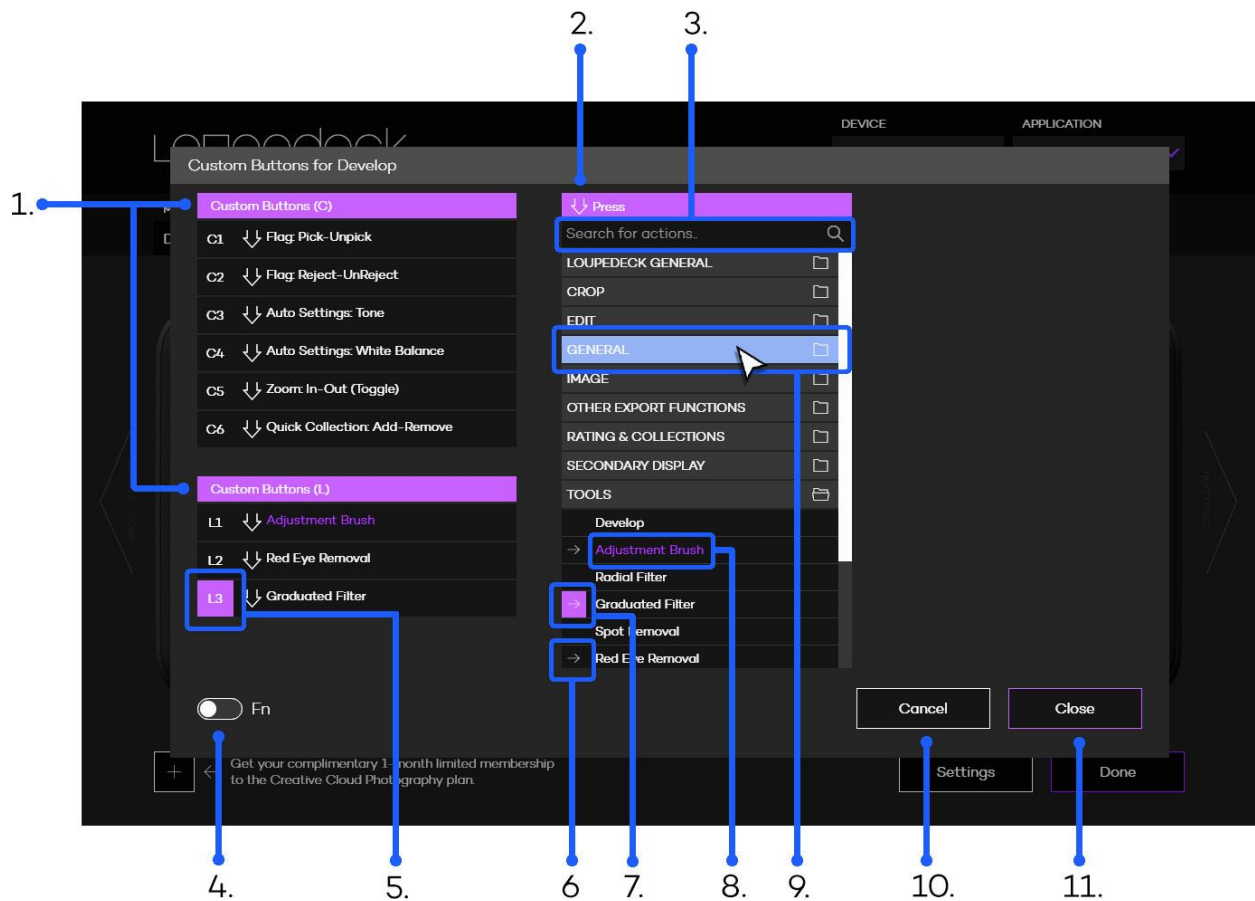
2.
3.
1.
DEVICE
APPLICATION
Custom Buttons for Develop
Custom Buttons (C)
C1 Flag: Pick-Unpick
C2 Flag: Reject-UnReject
C3 Auto Settings: Tone
C4 Auto Settings: White Balance
C5 Zoom: In-Out (Toggle)
C6 Quick Collection: Add-Remove
Custom Buttons (L)
L1 Adjustment Brush
L2 Red Eye Removal
L3 Graduated Filter
Press
Search for actions..
LOUPEDECK GENERAL
CROP
EDIT
GENERAL
IMAGE
OTHER EXPORT FUNCTIONS
RATING & COLLECTIONS
SECONDARY DISPLAY
TOOLS
Develop
Adjustment Brush
Radial Filter
Graduated Filter
Spot Removal
Red Eye Removal
Fn
Cancel
Close
Get your complimentary 1-month limited membership to the Creative Cloud Photography plan.
Settings
Done
4.
5.
6.
7.
8.
9.
10.
11.